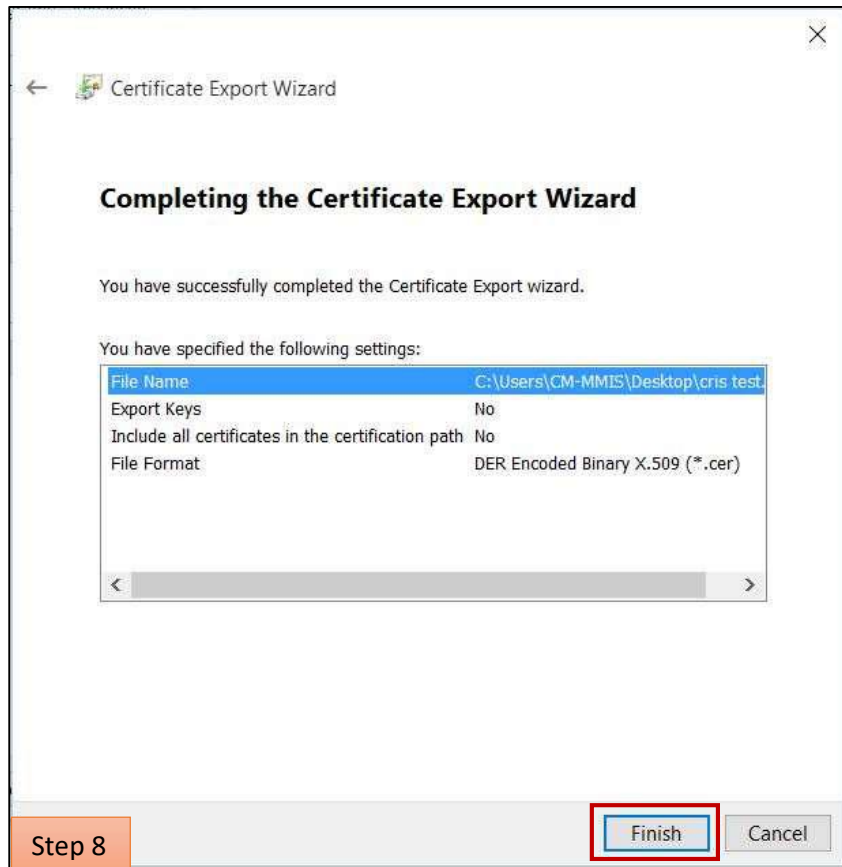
Certificate Export Wizard

Completing the Certificate Export Wizard

You have successfully completed the Certificate Export wizard.

You have specified the following settings:

| | |
|---|---|
| File Name | C:\Users\CM-MMIS\Desktop\cris test. |
| Export Keys | No |
| Include all certificates in the certification path | No |
| File Format | DER Encoded Binary X.509 (*.cer) |

Step 8

Finish

Cancel